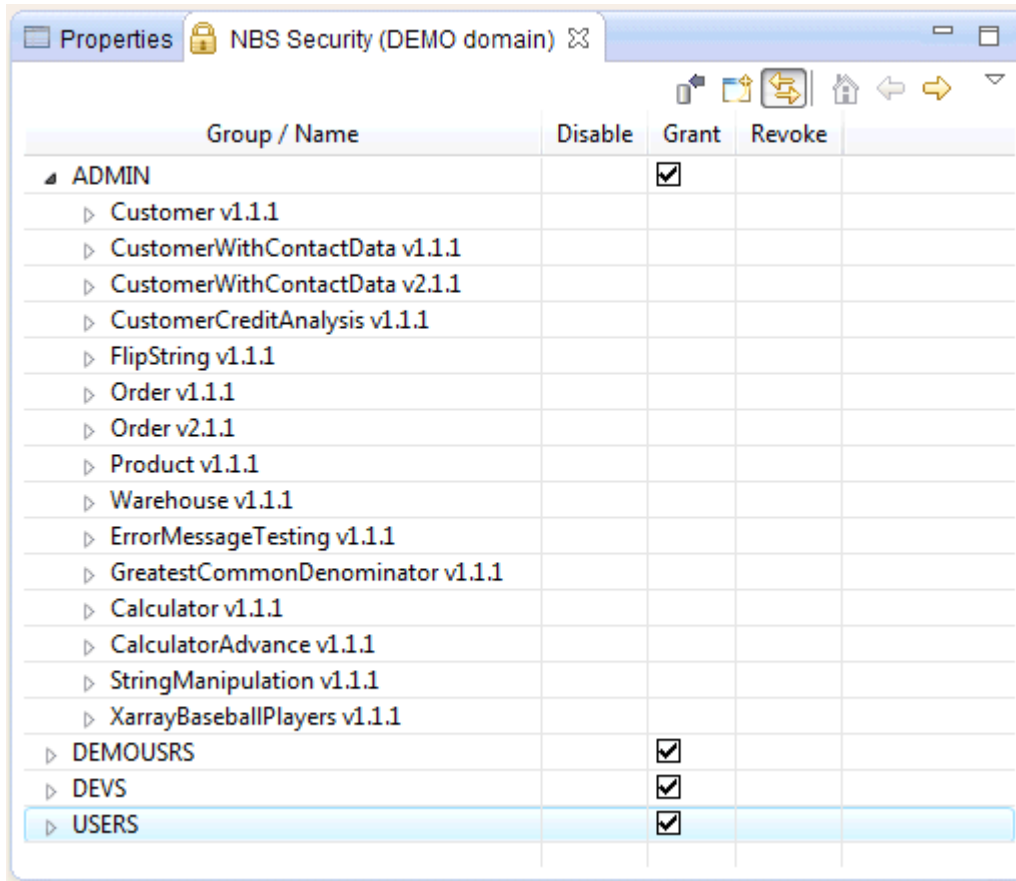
Properties | NBS Security (DEMO domain)

| Group / Name | Disable | Grant | Revoke |
|---|---|---|---|
| ADMIN | | ☑ | |
| Customer v1.1.1 | | | |
| CustomerWithContactData v1.1.1 | | | |
| CustomerWithContactData v2.1.1 | | | |
| CustomerCreditAnalysis v1.1.1 | | | |
| FlipString v1.1.1 | | | |
| Order v1.1.1 | | | |
| Order v2.1.1 | | | |
| Product v1.1.1 | | | |
| Warehouse v1.1.1 | | | |
| ErrorMessageTesting v1.1.1 | | | |
| GreatestCommonDenominator v1.1.1 | | | |
| Calculator v1.1.1 | | | |
| CalculatorAdvance v1.1.1 | | | |
| StringManipulation v1.1.1 | | | |
| XarrayBaseballPlayers v1.1.1 | | | |
| DEMOUSRS | | ☑ | |
| DEVS | | ☑ | |
| USERS | | ☑ | |